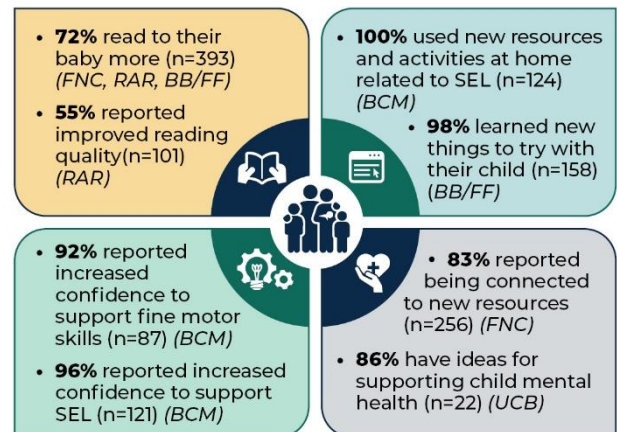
• **72%** read to their baby more (n=393) *(FNC, RAR, BB/FF)*

• **55%** reported improved reading quality(n=101) *(RAR)*

• **100%** used new resources and activities at home related to SEL (n=124) *(BCM)*

• **98%** learned new things to try with their child (n=158) *(BB/FF)*

• **92%** reported increased confidence to support fine motor skills (n=87) *(BCM)*

• **96%** reported increased confidence to support SEL (n=121) *(BCM)*

• **83%** reported being connected to new resources (n=256) *(FNC)*

• **86%** have ideas for supporting child mental health (n=22) *(UCB)*